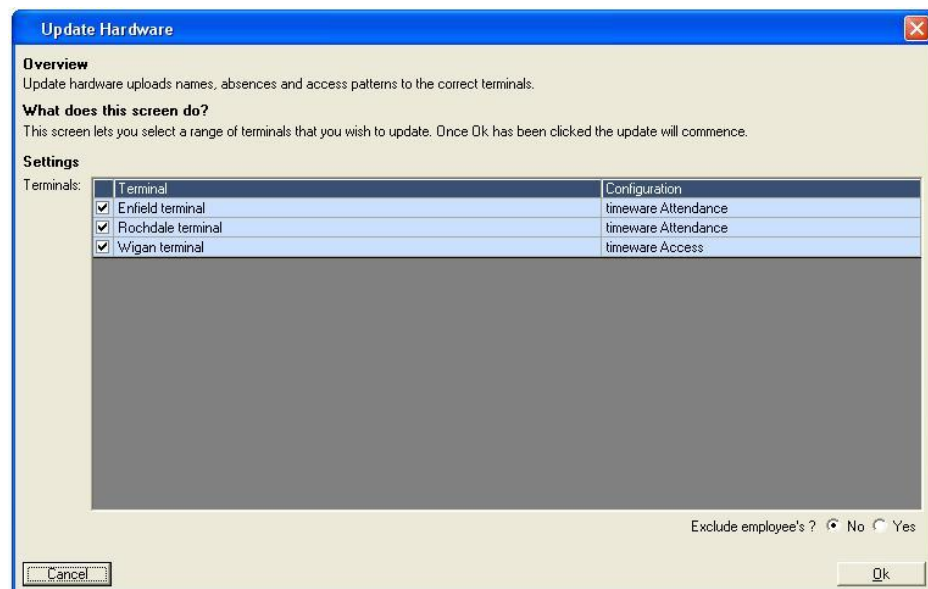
Update Hardware

Overview
Update hardware uploads names, absences and access patterns to the correct terminals.

What does this screen do?
This screen lets you select a range of terminals that you wish to update. Once Ok has been clicked the update will commence.

Settings
Terminals:

| | Terminal | Configuration |
|---|---|---|
| ☑ | Enfield terminal | timeware Attendance |
| ☑ | Rochdale terminal | timeware Attendance |
| ☑ | Wigan terminal | timeware Access |

Exclude employee's ? No Yes

Cancel
Ok